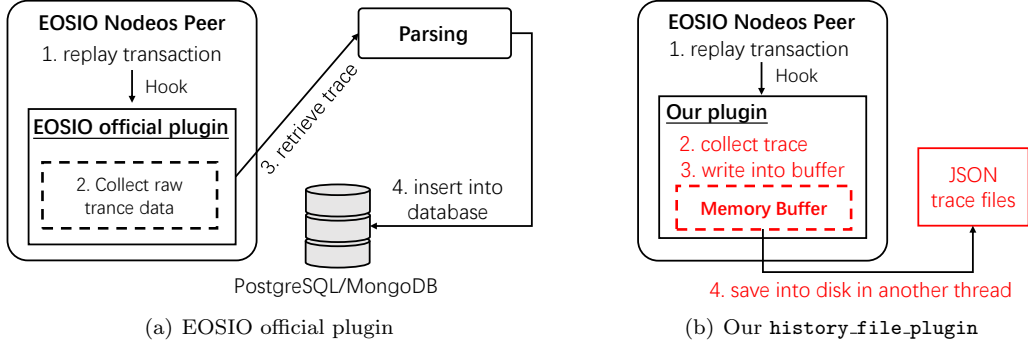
EOSIO Nodeos Peer
1. replay transaction
Hook
EOSIO official plugin
2. Collect raw trance data
3. retrieve trace
Parsing
4. insert into database
PostgreSQL/MongoDB

(a) EOSIO official plugin

EOSIO Nodeos Peer
1. replay transaction
Hook
Our plugin
2. collect trace
3. write into buffer
Memory Buffer
JSON trace files
4. save into disk in another thread

(b) Our history_file_plugin